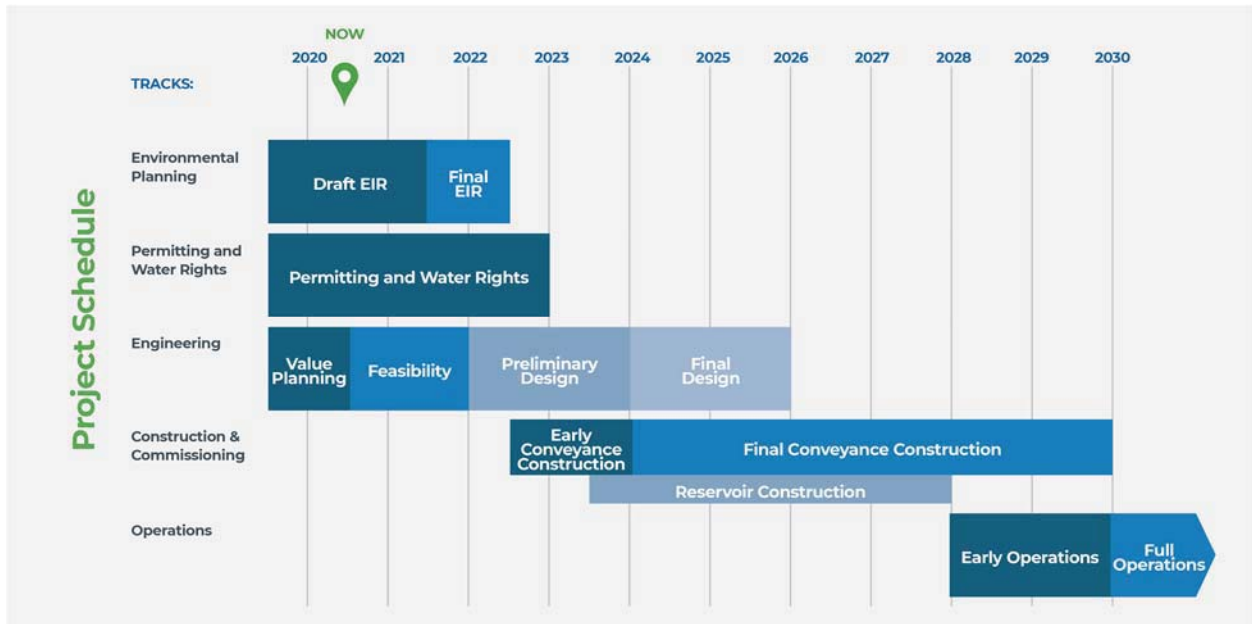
Project Schedule

NOW

2020 2021 2022 2023 2024 2025 2026 2027 2028 2029 2030

TRACKS:

Environmental Planning

Draft EIR

Final EIR

Permitting and Water Rights

Permitting and Water Rights

Engineering

Value Planning

Feasibility

Preliminary Design

Final Design

Construction & Commissioning

Early Conveyance Construction

Final Conveyance Construction

Reservoir Construction

Operations

Early Operations

Full Operations